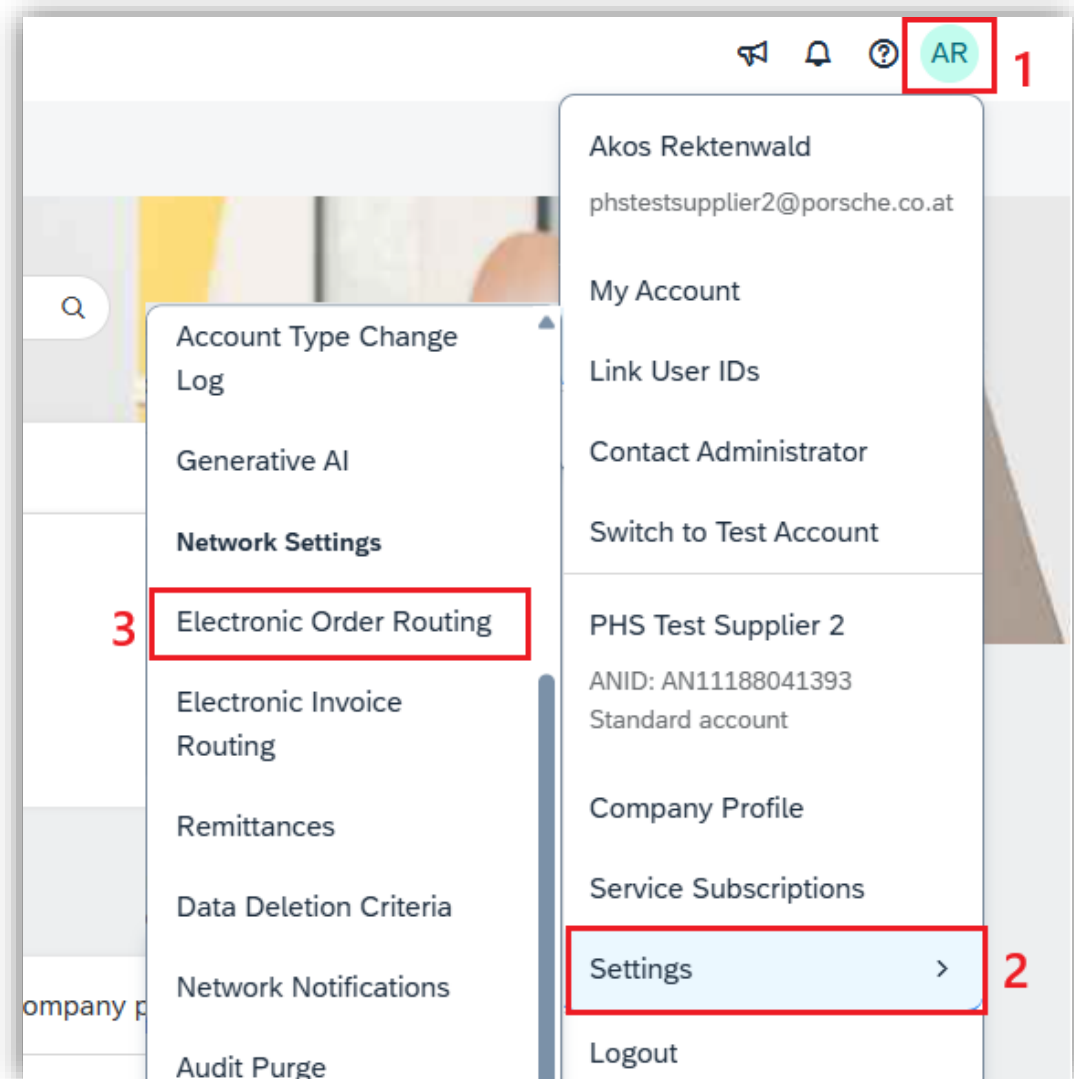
AR 1

Akos Rektenwald

phstestsupplier2@porsche.co.at

My Account

Link User IDs

Contact Administrator

Switch to Test Account

PHS Test Supplier 2

ANID: AN11188041393

Standard account

Company Profile

Service Subscriptions

Settings 2

Logout

Account Type Change Log

Generative AI

Network Settings

3 Electronic Order Routing

Electronic Invoice Routing

Remittances

Data Deletion Criteria

Network Notifications

Audit Purge

ompany p